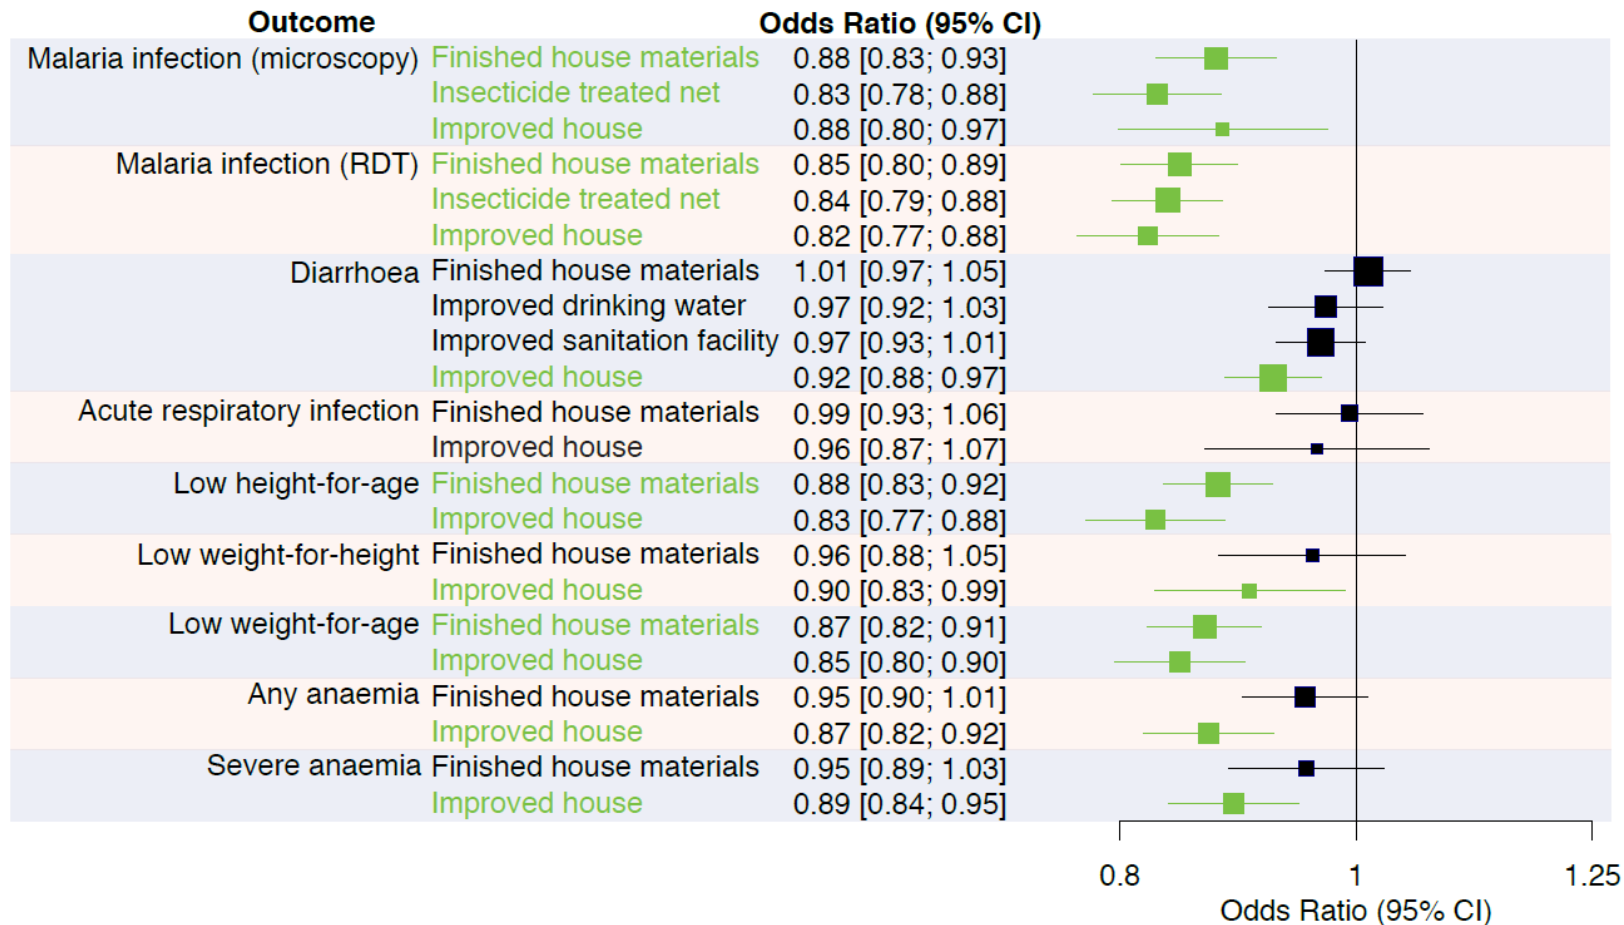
| Outcome | | Odds Ratio (95% CI) |
|---|---|---|
| Malaria infection (microscopy) | Finished house materials | 0.88 [0.83; 0.93] |
| | Insecticide treated net | 0.83 [0.78; 0.88] |
| | Improved house | 0.88 [0.80; 0.97] |
| Malaria infection (RDT) | Finished house materials | 0.85 [0.80; 0.89] |
| | Insecticide treated net | 0.84 [0.79; 0.88] |
| | Improved house | 0.82 [0.77; 0.88] |
| Diarrhoea | Finished house materials | 1.01 [0.97; 1.05] |
| | Improved drinking water | 0.97 [0.92; 1.03] |
| | Improved sanitation facility | 0.97 [0.93; 1.01] |
| | Improved house | 0.92 [0.88; 0.97] |
| Acute respiratory infection | Finished house materials | 0.99 [0.93; 1.06] |
| | Improved house | 0.96 [0.87; 1.07] |
| Low height-for-age | Finished house materials | 0.88 [0.83; 0.92] |
| | Improved house | 0.83 [0.77; 0.88] |
| Low weight-for-height | Finished house materials | 0.96 [0.88; 1.05] |
| | Improved house | 0.90 [0.83; 0.99] |
| Low weight-for-age | Finished house materials | 0.87 [0.82; 0.91] |
| | Improved house | 0.85 [0.80; 0.90] |
| Any anaemia | Finished house materials | 0.95 [0.90; 1.01] |
| | Improved house | 0.87 [0.82; 0.92] |
| Severe anaemia | Finished house materials | 0.95 [0.89; 1.03] |
| | Improved house | 0.89 [0.84; 0.95] |

0.8 1 1.25
Odds Ratio (95% CI)